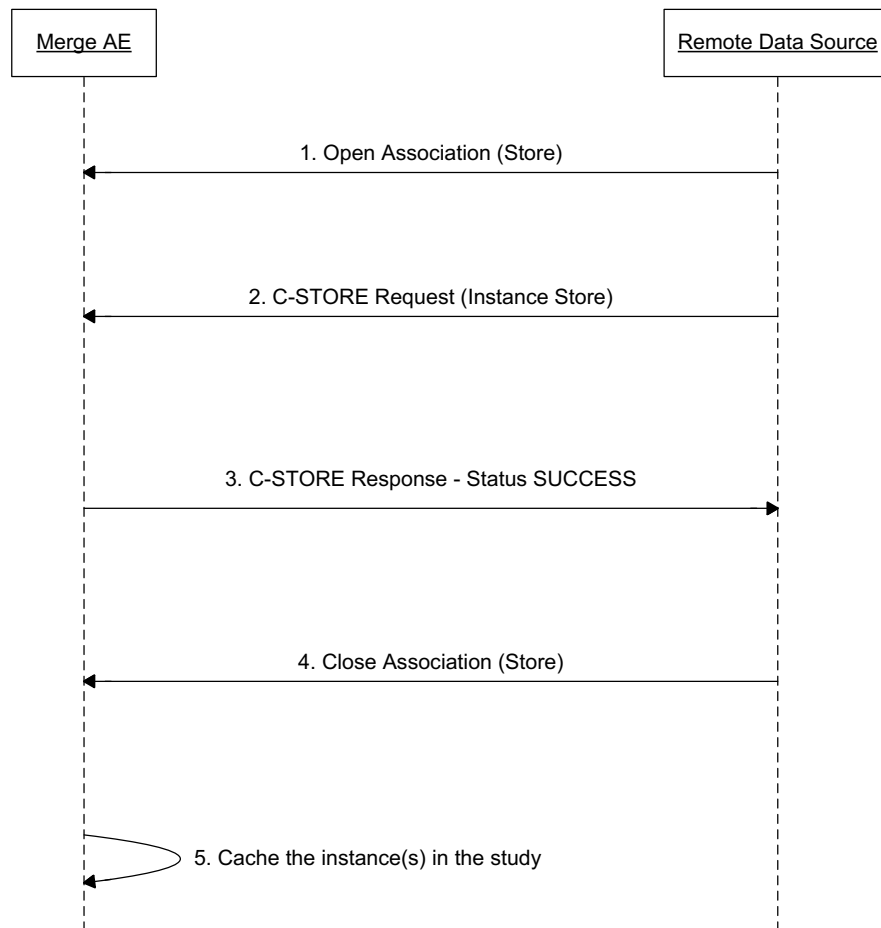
Merge AE

Remote Data Source

1. Open Association (Store)

2. C-STORE Request (Instance Store)

3. C-STORE Response - Status SUCCESS

4. Close Association (Store)

5. Cache the instance(s) in the study